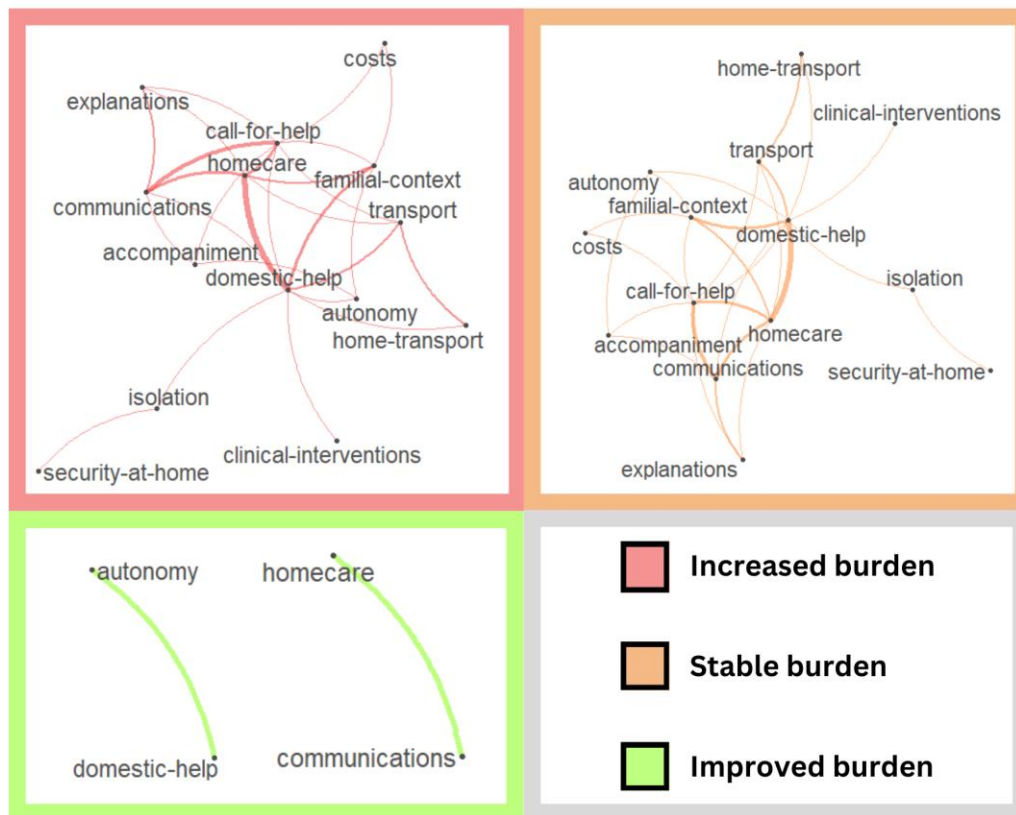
costs
explanations
call-for-help
homecare
familial-context
communications
transport
accompaniment
domestic-help
autonomy
home-transport
isolation
security-at-home
clinical-interventions

home-transport
clinical-interventions
transport
autonomy
familial-context
costs
domestic-help
isolation
call-for-help
homecare
accompaniment
communications
security-at-home
explanations

autonomy
domestic-help
homecare
communications

Increased burden
Stable burden
Improved burden